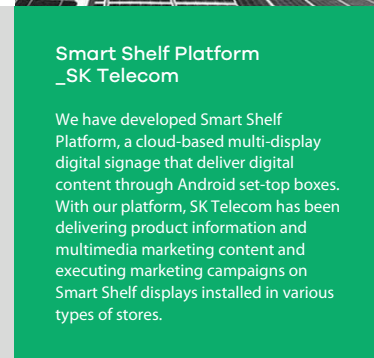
Smart Shelf Platform
_SK Telecom

We have developed Smart Shelf Platform, a cloud-based multi-display digital signage that deliver digital content through Android set-top boxes. With our platform, SK Telecom has been delivering product information and multimedia marketing content and executing marketing campaigns on Smart Shelf displays installed in various types of stores.